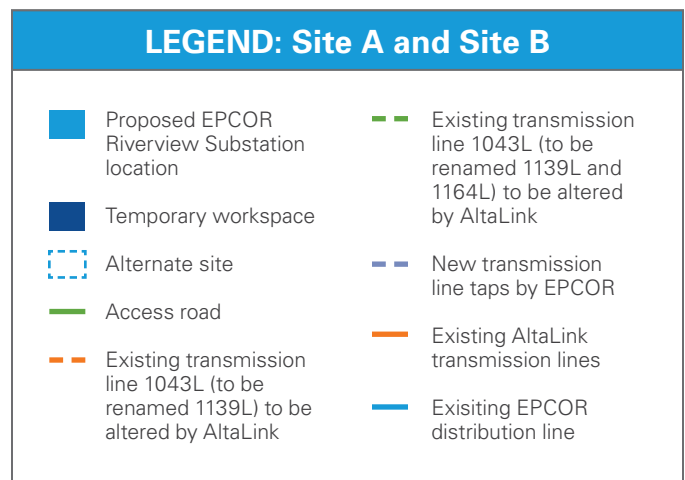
LEGEND: Site A and Site B

Proposed EPCOR Riverview Substation location

Temporary workspace

Alternate site

Access road

Existing transmission line 1043L (to be renamed 1139L) to be altered by AltaLink

Existing transmission line 1043L (to be renamed 1139L and 1164L) to be altered by AltaLink

New transmission line taps by EPCOR

Existing AltaLink transmission lines

Exisiting EPCOR distribution line